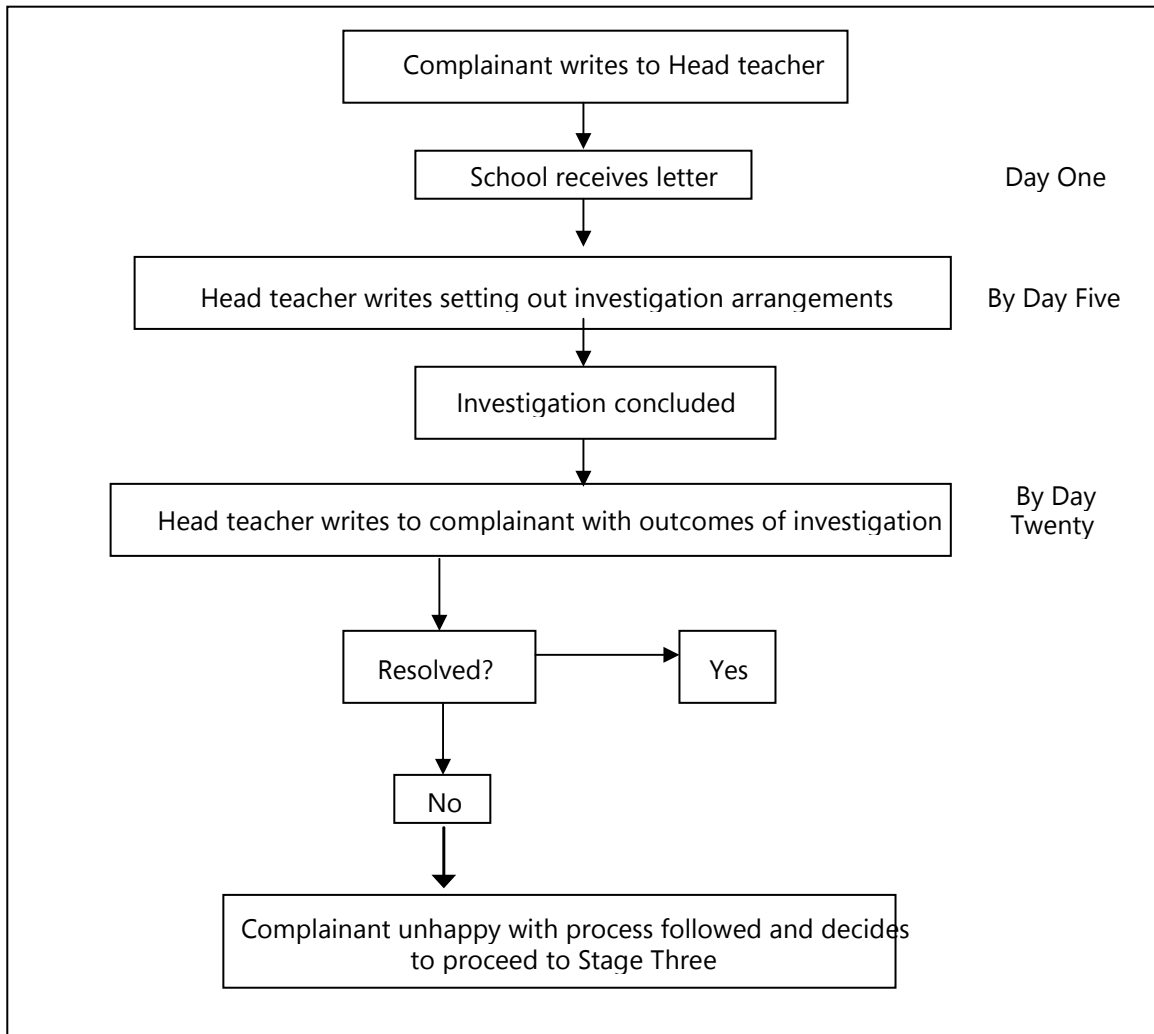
Complainant writes to Head teacher

School receives letter

Day One

Head teacher writes setting out investigation arrangements

By Day Five

Investigation concluded

Head teacher writes to complainant with outcomes of investigation

By Day Twenty

Resolved?

Yes

No

Complainant unhappy with process followed and decides to proceed to Stage Three